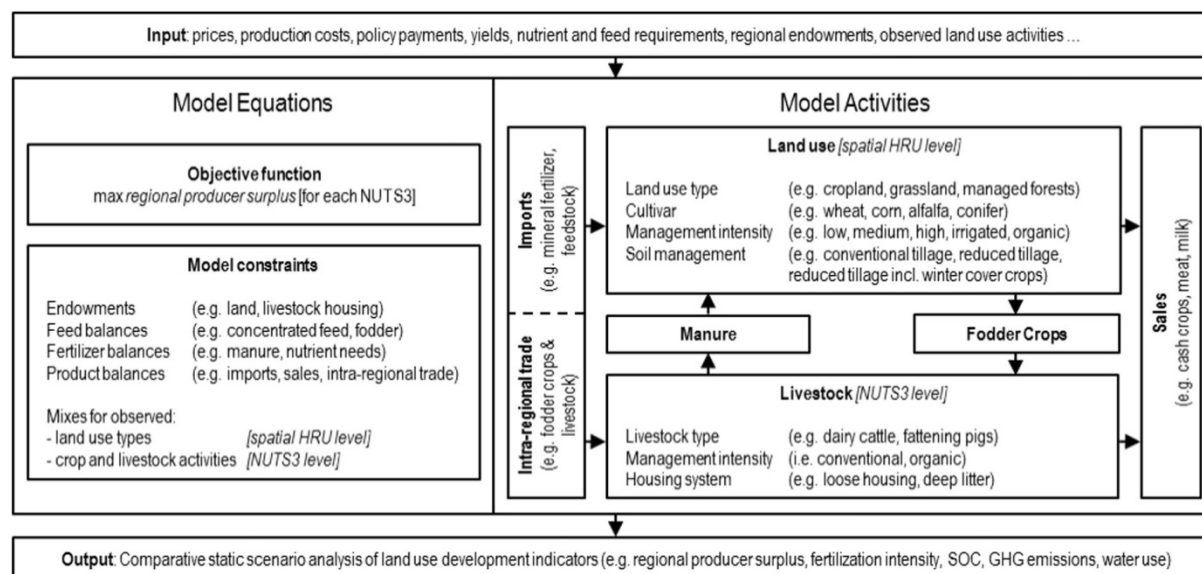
Input: prices, production costs, policy payments, yields, nutrient and feed requirements, regional endowments, observed land use activities ...

Model Equations

Objective function
max regional producer surplus [for each NUTS3]

Model constraints

Endowments (e.g. land, livestock housing)
Feed balances (e.g. concentrated feed, fodder)
Fertilizer balances (e.g. manure, nutrient needs)
Product balances (e.g. imports, sales, intra-regional trade)

Mixes for observed:
- land use types [spatial HRU level]
- crop and livestock activities [NUTS3 level]

Model Activities

Imports (e.g. mineral fertilizer, feedstock)

Intra-regional trade (e.g. fodder crops & livestock)

Land use [spatial HRU level]

Land use type (e.g. cropland, grassland, managed forests)
Cultivar (e.g. wheat, corn, alfalfa, conifer)
Management intensity (e.g. low, medium, high, irrigated, organic)
Soil management (e.g. conventional tillage, reduced tillage, reduced tillage incl. winter cover crops)

Manure

Fodder Crops

Livestock [NUTS3 level]

Livestock type (e.g. dairy cattle, fattening pigs)
Management intensity (i.e. conventional, organic)
Housing system (e.g. loose housing, deep litter)

Sales (e.g. cash crops, meat, milk)

Output: Comparative static scenario analysis of land use development indicators (e.g. regional producer surplus, fertilization intensity, SOC, GHG emissions, water use)